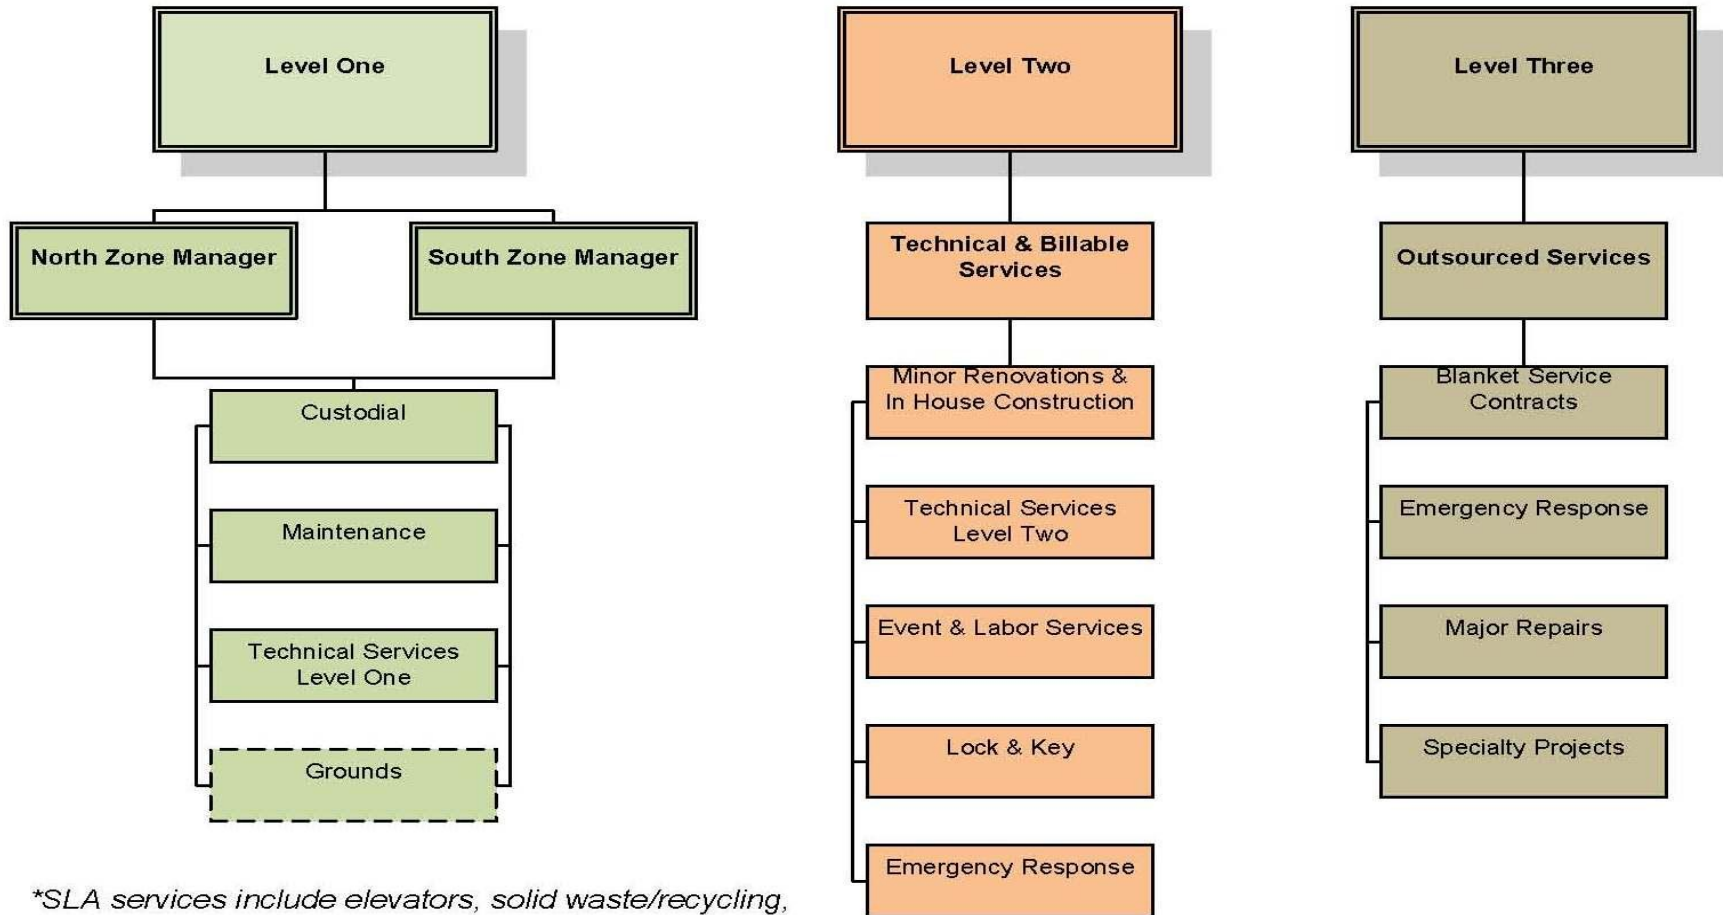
Level One

North Zone Manager

South Zone Manager

Custodial

Maintenance

Technical Services Level One

Grounds

Level Two

Technical & Billable Services

Minor Renovations & In House Construction

Technical Services Level Two

Event & Labor Services

Lock & Key

Emergency Response

Level Three

Outsourced Services

Blanket Service Contracts

Emergency Response

Major Repairs

Specialty Projects

*SLA services include elevators, solid waste/recycling,